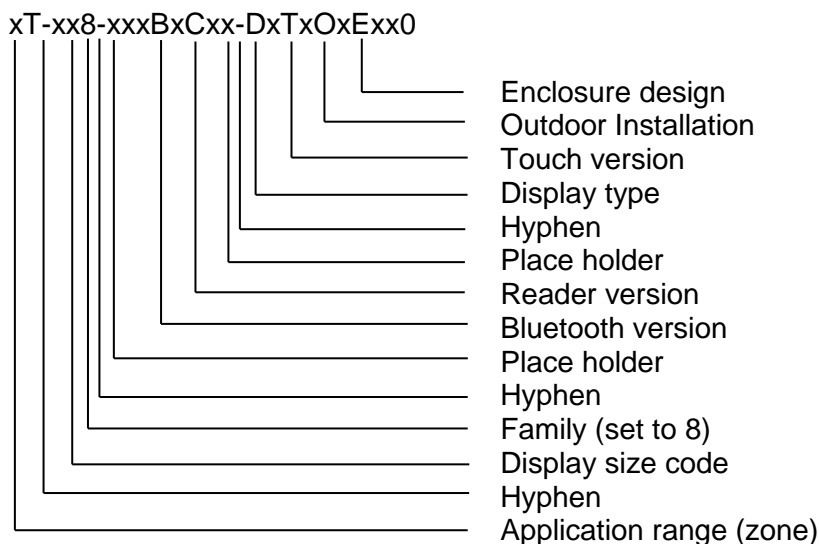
xT-xx8-xxxBxCxx-DxTxOxExx0

Enclosure design
Outdoor Installation
Touch version
Display type
Hyphen
Place holder
Reader version
Bluetooth version
Place holder
Hyphen
Family (set to 8)
Display size code
Hyphen
Application range (zone)